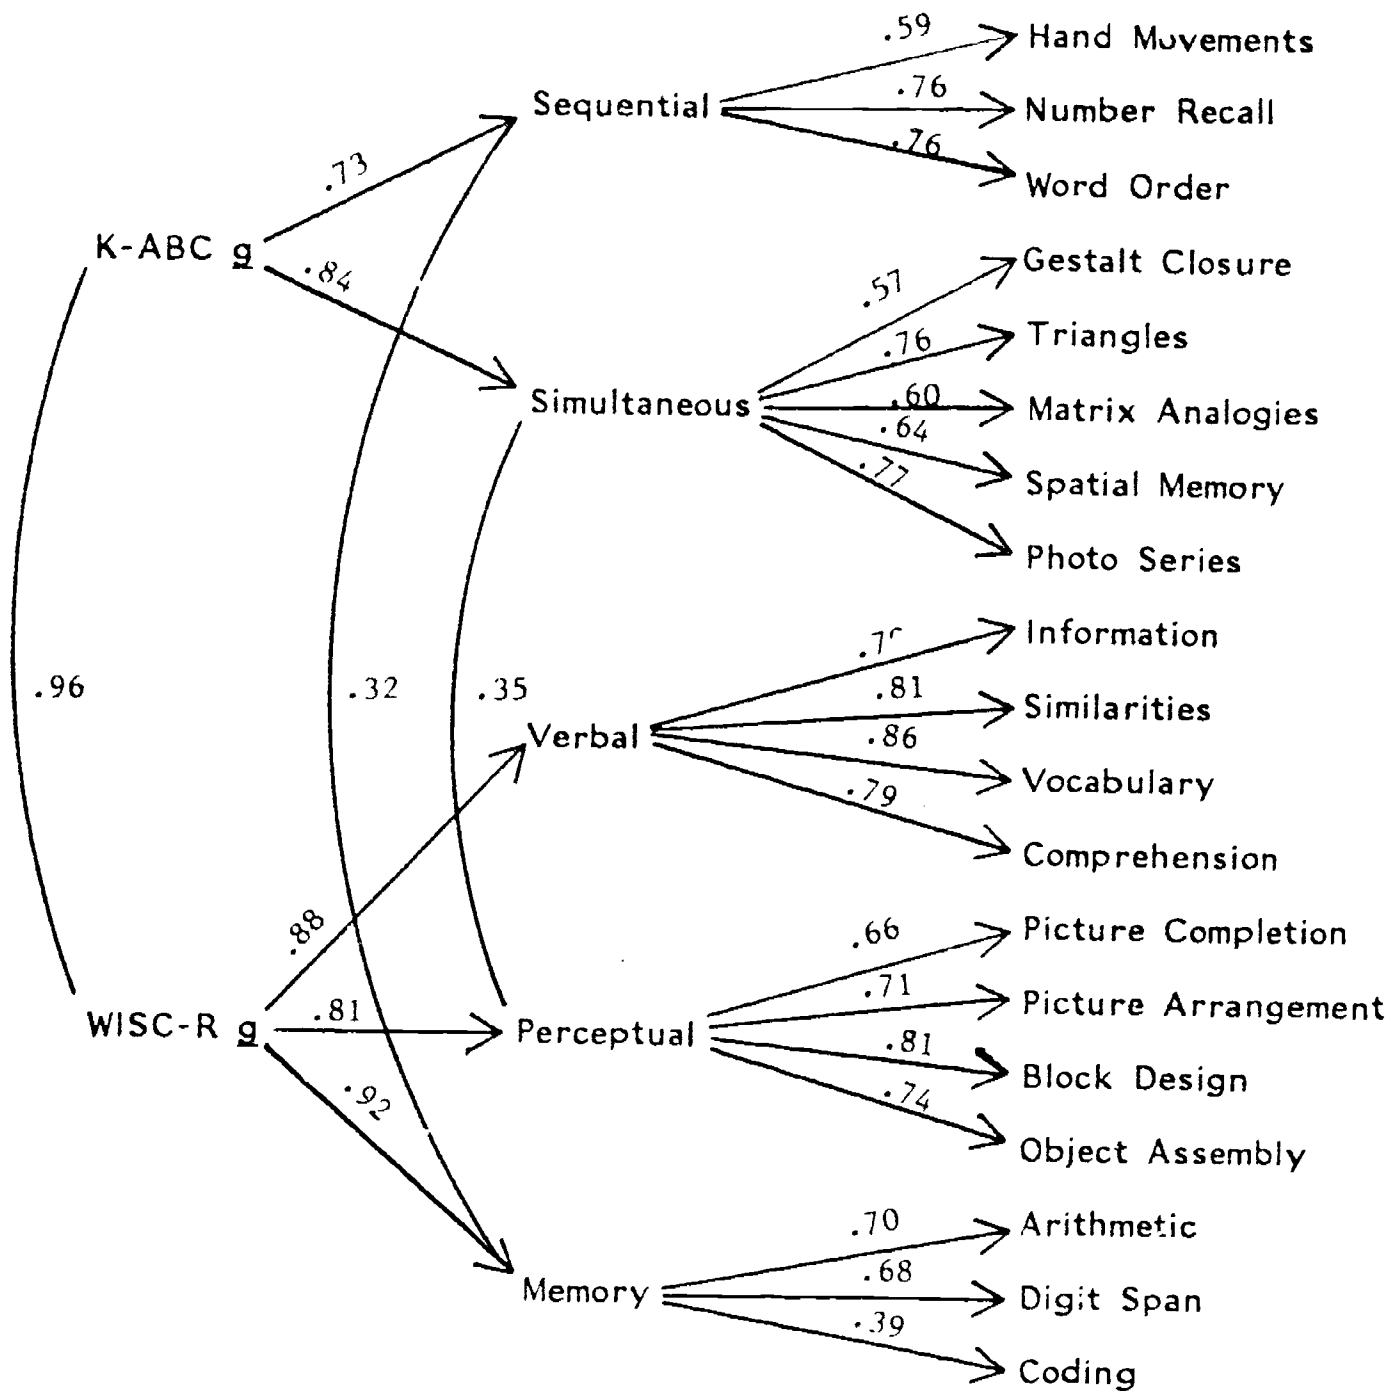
Sequential
.59 Hand Movements
.76 Number Recall
.76 Word Order

K-ABC g
.73
.84

Simultaneous
.57 Gestalt Closure
.76 Triangles
.60 Matrix Analogies
.64 Spatial Memory
.77 Photo Series

.96
.32
.35

Verbal
.7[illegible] Information
.81 Similarities
.86 Vocabulary
.79 Comprehension

WISC-R g
.88
.81
.92

Perceptual
.66 Picture Completion
.71 Picture Arrangement
.81 Block Design
.74 Object Assembly

Memory
.70 Arithmetic
.68 Digit Span
.39 Coding